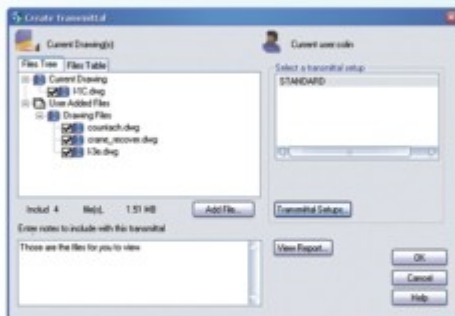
Create Transmittal

Current Drawing(s)

Current user: colin

Files Tree | Files Table

Current Drawing
11C.dwg
User Added Files
Drawing Files
countach.dwg
crane_recover.dwg
l3e.dwg

Select a transmittal setup
STANDARD

Includ 4 file(s), 1.51 MB

Add File...

Transmittal Setups...

Enter notes to include with this transmittal:

These are the files for you to view

View Report...

OK

Cancel

Help